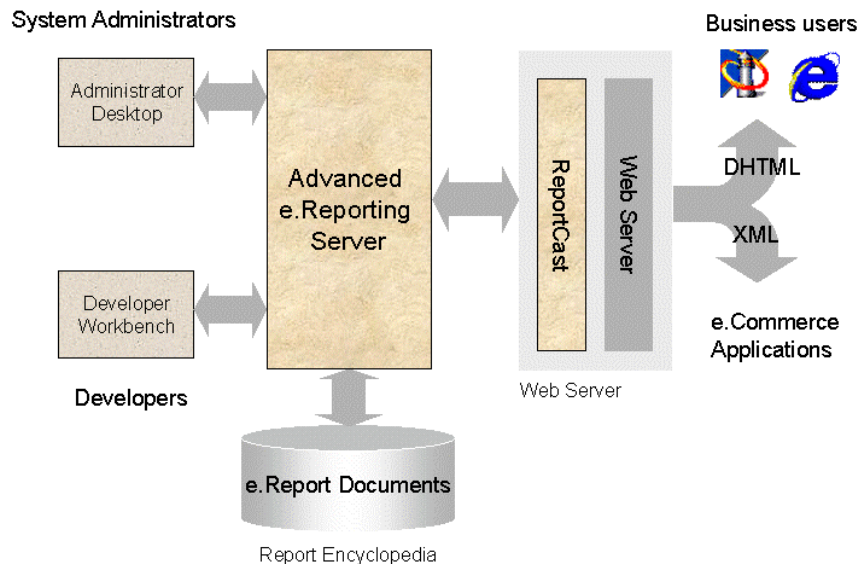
System Administrators

Administrator Desktop

Developer Workbench

Developers

Advanced e.Reporting Server

e.Report Documents

Report Encyclopedia

ReportCast

Web Server

Web Server

Business users

DHTML

XML

e.Commerce Applications